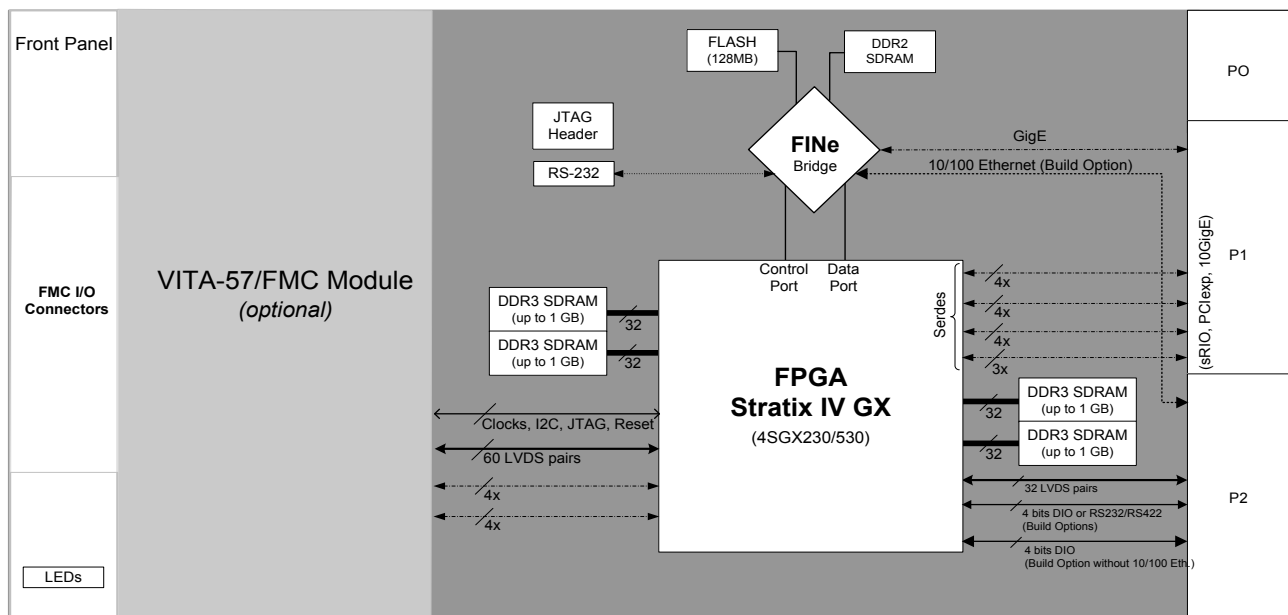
Front Panel

FMC I/O Connectors

LEDs

VITA-57/FMC Module
(optional)

FLASH
(128MB)

DDR2
SDRAM

PO

JTAG
Header

RS-232

FINe
Bridge

GigE

10/100 Ethernet (Build Option)

P1

(sRIO, PCIexp, 10GigE)

Control Port

Data Port

Serdes

4x
4x
4x
4x
3x

DDR3 SDRAM
(up to 1 GB)

DDR3 SDRAM
(up to 1 GB)

32
32

FPGA
Stratix IV GX
(4SGX230/530)

DDR3 SDRAM
(up to 1 GB)

DDR3 SDRAM
(up to 1 GB)

32
32

Clocks, I2C, JTAG, Reset

60 LVDS pairs

4x
4x

32 LVDS pairs

4 bits DIO or RS232/RS422
(Build Options)

4 bits DIO
(Build Option without 10/100 Eth.)

P2